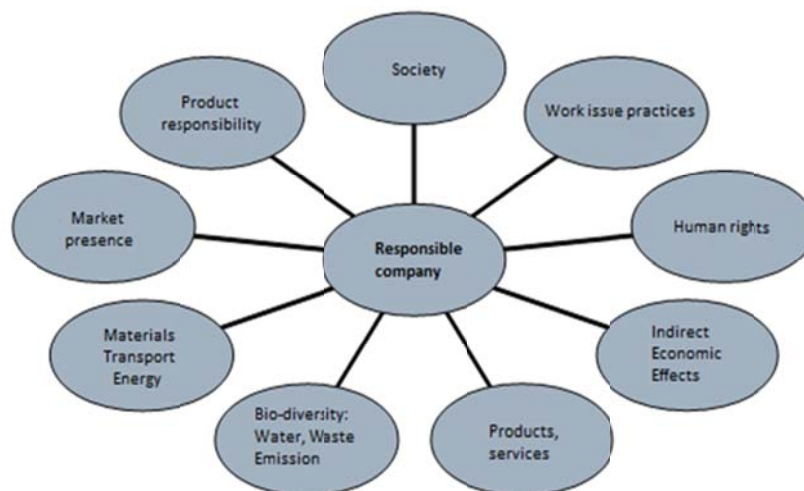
Responsible company

Society

Work issue practices

Human rights

Indirect Economic Effects

Products, services

Bio-diversity: Water, Waste Emission

Materials Transport Energy

Market presence

Product responsibility